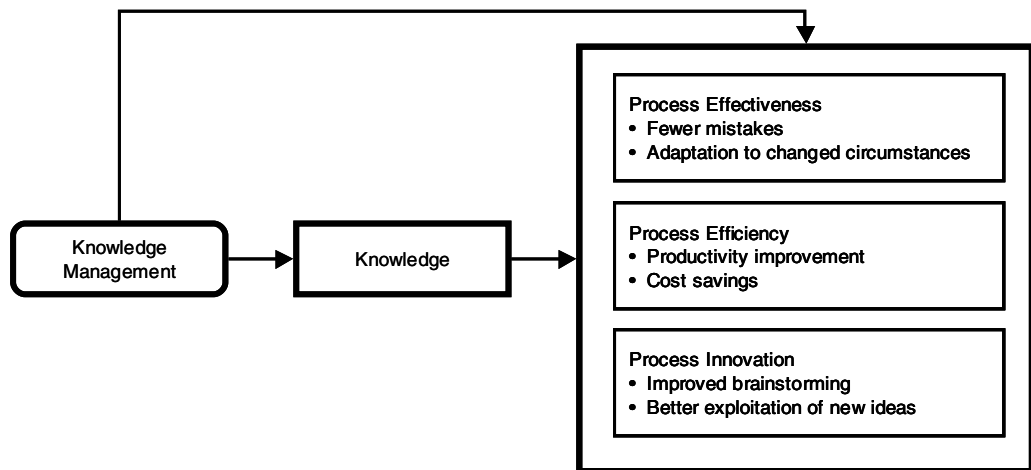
Knowledge Management

Knowledge

Process Effectiveness
• Fewer mistakes
• Adaptation to changed circumstances

Process Efficiency
• Productivity improvement
• Cost savings

Process Innovation
• Improved brainstorming
• Better exploitation of new ideas